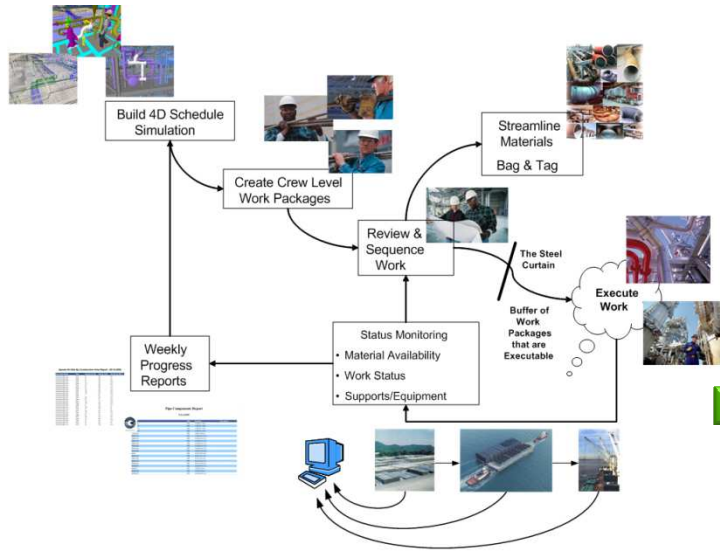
Build 4D Schedule Simulation

Create Crew Level Work Packages

Streamline Materials

Bag & Tag

Review & Sequence Work

The Steel Curtain

Buffer of Work Packages that are Executable

Execute Work

Weekly Progress Reports

Status Monitoring

• Material Availability

• Work Status

• Supports/Equipment

Pipe Component Report

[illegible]